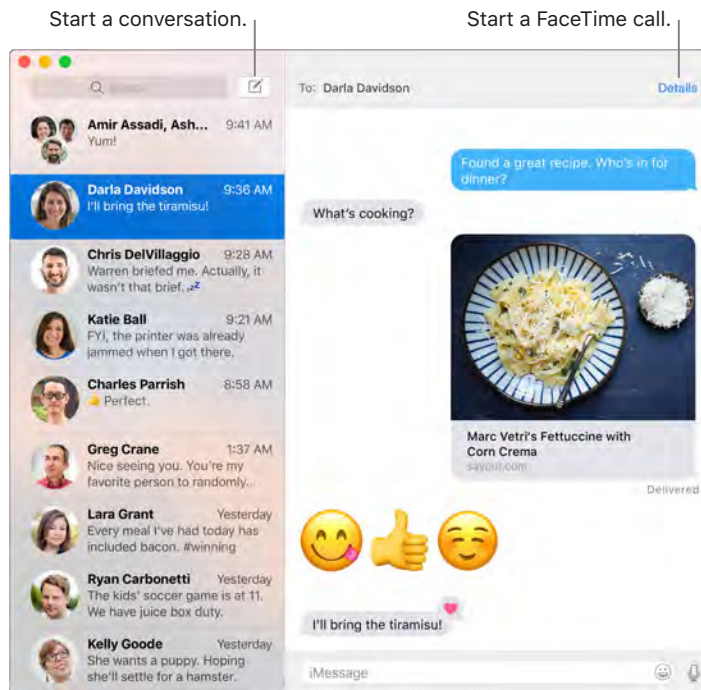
Start a conversation.

Start a FaceTime call.

Search

To: Darla Davidson

Details

Amir Assadi, Ash... 9:41 AM
Yum!

Darla Davidson 9:36 AM
I'll bring the tiramisu!

Chris DelVillaggio 9:28 AM
Warren briefed me. Actually, it wasn't that brief. zZ

Katie Ball 9:21 AM
FYI, the printer was already jammed when I got there.

Charles Parrish 8:58 AM
Perfect.

Greg Crane 1:37 AM
Nice seeing you. You're my favorite person to randomly...

Lara Grant Yesterday
Every meal I've had today has included bacon. #winning

Ryan Carbonetti Yesterday
The kids' soccer game is at 11. We have juice box duty.

Kelly Goode Yesterday
She wants a puppy. Hoping she'll settle for a hamster.

Found a great recipe. Who's in for dinner?

What's cooking?

Marc Vetri's Fettuccine with Corn Crema
saveur.com

Delivered

I'll bring the tiramisu!

iMessage